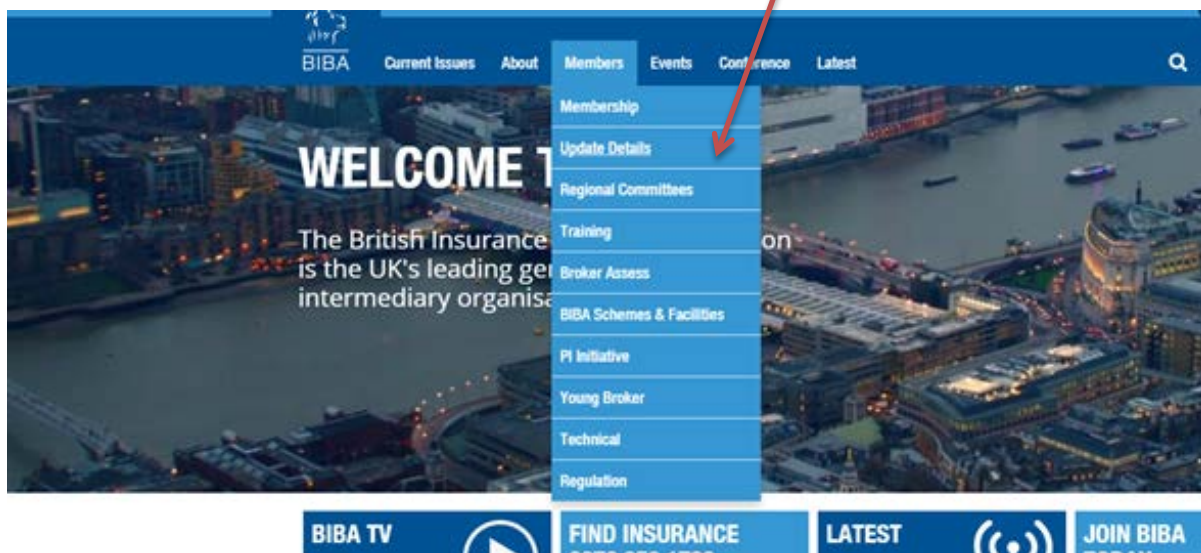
BIBA Current Issues About Members Events Conference Latest

Membership
Update Details
Regional Committees
Training
Broker Assess
BIBA Schemes & Facilities
PI Initiative
Young Broker
Technical
Regulation

WELCOME T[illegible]

The British Insurance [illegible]on is the UK's leading ge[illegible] intermediary organisa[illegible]

BIBA TV
FIND INSURANCE
LATEST
JOIN BIBA